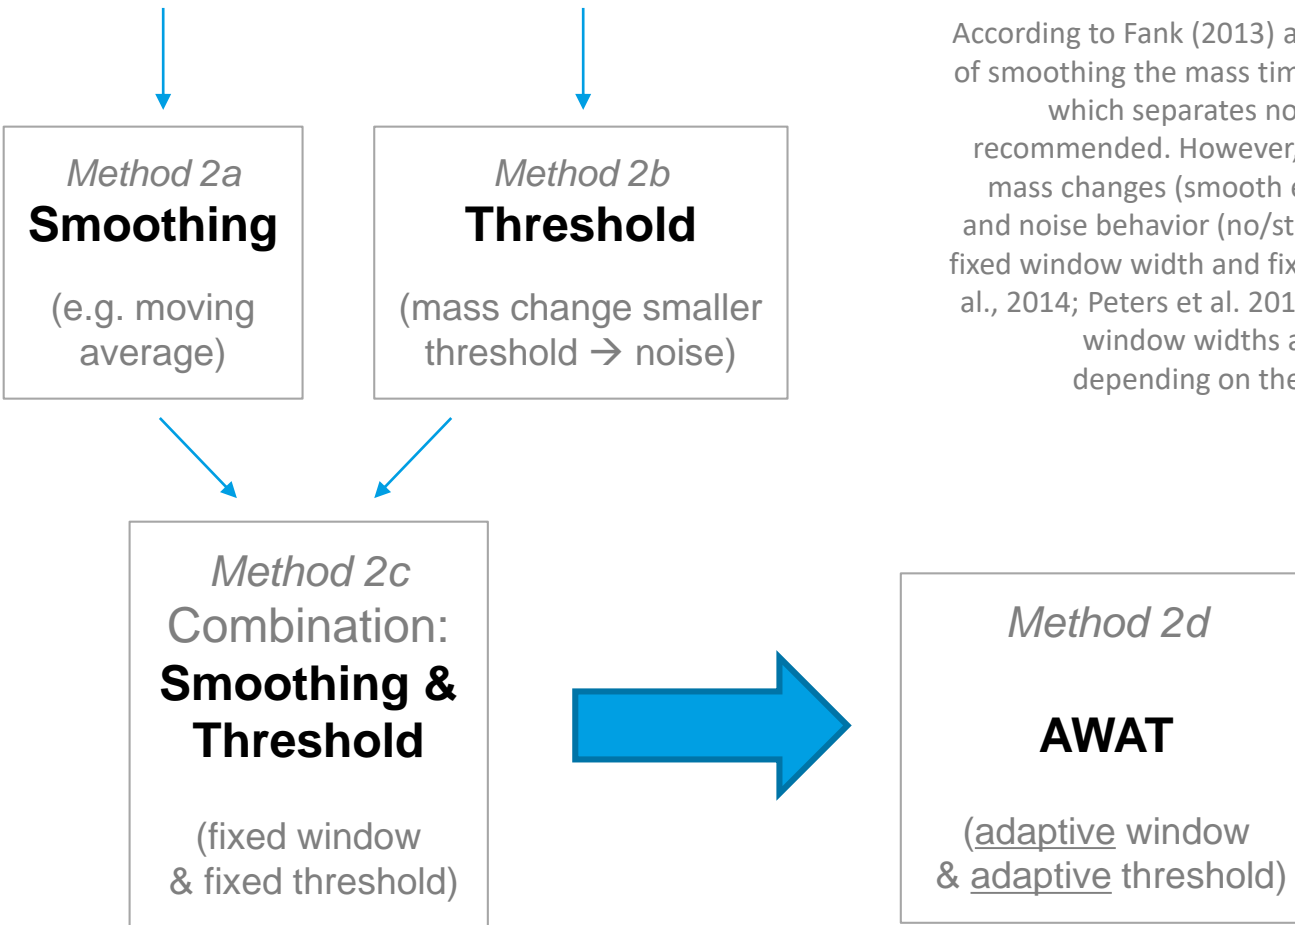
Method 2a
Smoothing

(e.g. moving average)

Method 2b
Threshold

(mass change smaller threshold → noise)

According to Fank (2013) a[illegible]
of smoothing the mass tim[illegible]
which separates no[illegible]
recommended. However,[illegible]
mass changes (smooth e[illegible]
and noise behavior (no/st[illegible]
fixed window width and fix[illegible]
al., 2014; Peters et al. 201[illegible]
window widths a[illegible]
depending on the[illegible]

Method 2c
Combination:
Smoothing & Threshold

(fixed window & fixed threshold)

Method 2d

AWAT

(adaptive window & adaptive threshold)